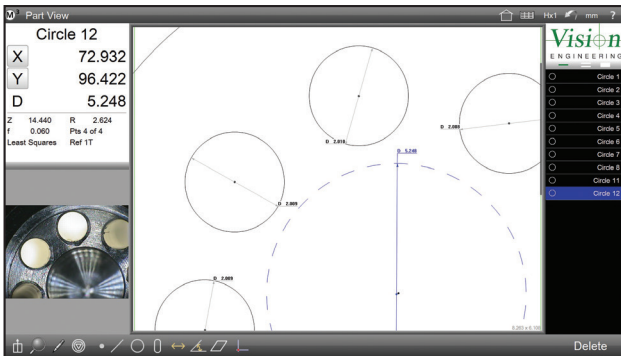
M³ Part View

Hx1 mm ?

Circle 12

X 72.932

Y 96.422

D 5.248

Z 14.440 R 2.624
f 0.060 Pts 4 of 4
Least Squares Ref 1T

D 2.018

D 2.003

D 2.009

D 5.248

D 2.009

0.203 x 0.105

Vision
ENGINEERING

Circle 1
Circle 2
Circle 3
Circle 4
Circle 5
Circle 6
Circle 7
Circle 8
Circle 11
Circle 12

Delete